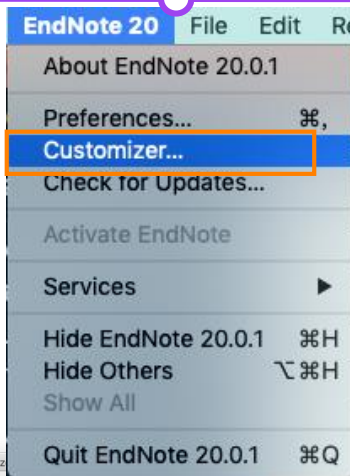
EndNote 20 File Edit R

About EndNote 20.0.1

Preferences... ⌘,
Customizer...
Check for Updates...

Activate EndNote

Services ▶

Hide EndNote 20.0.1 ⌘H
Hide Others ⌥⌘H
Show All

Quit EndNote 20.0.1 ⌘Q